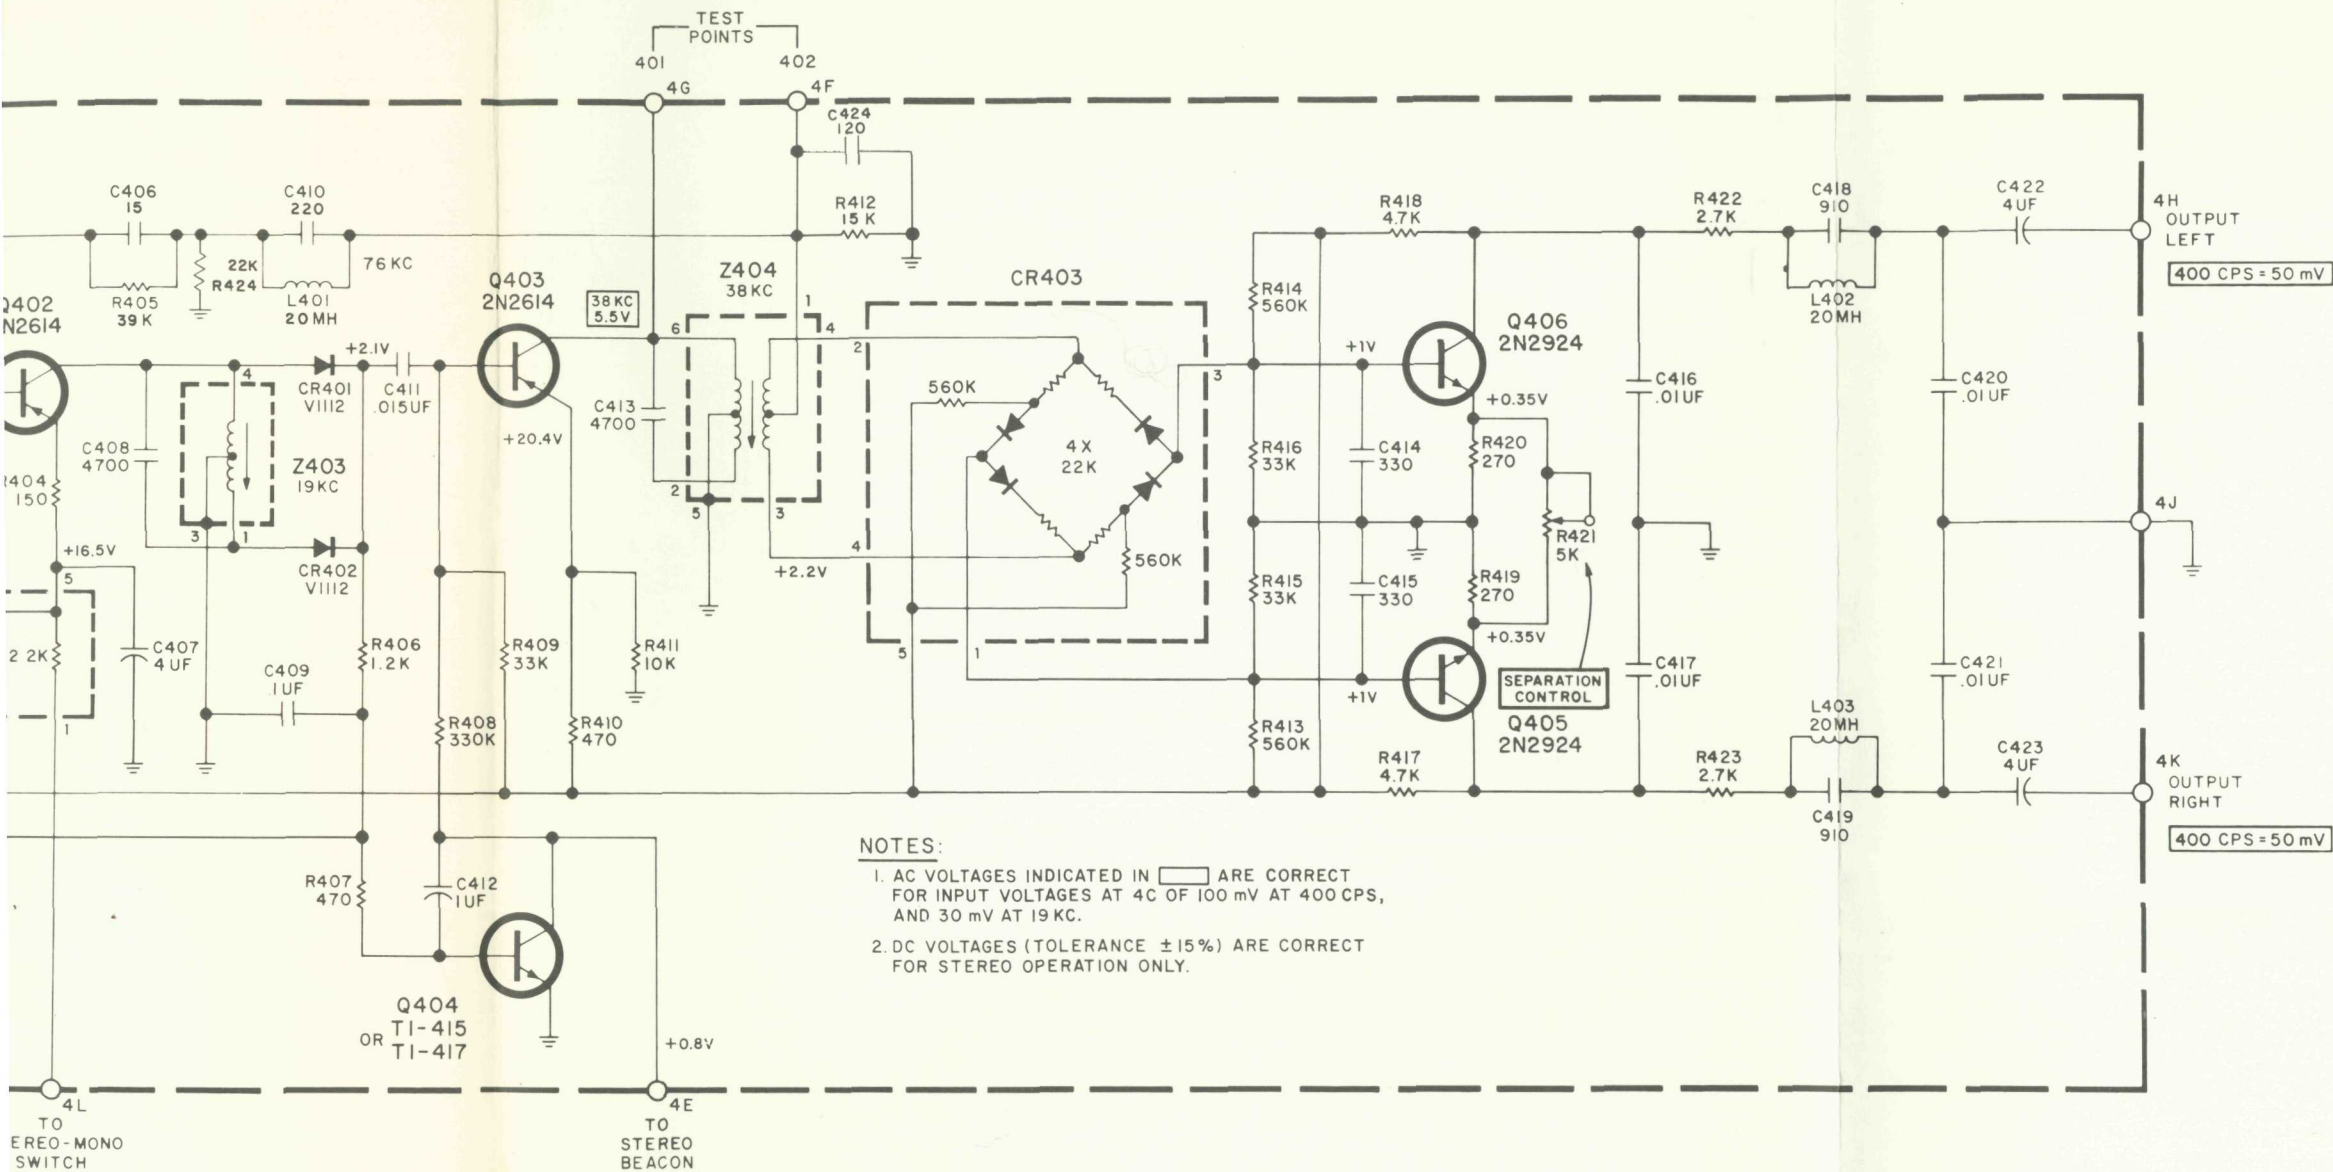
TEST POINTS
401
402
4G
4F
C424
120
R412
15 K
C406
15
C410
220
22K
R424
76 KC
R405
39 K
L401
20 MH
Q402
N2614
Q403
2N2614
38 KC
5.5V
Z404
38 KC
1
6
4
CR403
R418
4.7K
R422
2.7K
C418
910
C422
4 UF
4H
OUTPUT
LEFT
400 CPS = 50 mV
R414
560K
L402
20 MH
Q406
2N2924
+2.1V
4
CR401
V1112
C411
.015UF
+20.4V
C413
4700
2
3
560K
4 X
22K
+1V
+0.35V
C416
.01 UF
C420
.01 UF
C408
4700
Z403
19 KC
R416
33K
C414
330
R420
270
R404
150
3
1
2
5
3
4
560K
R421
5K
4J
+16.5V
CR402
V1112
+2.2V
R415
33K
C415
330
R419
270
5
+0.35V
2 2K
C407
4 UF
C409
1 UF
R406
1.2K
R409
33K
R411
10K
5
1
SEPARATION CONTROL
C417
.01 UF
C421
.01 UF
+1V
Q405
2N2924
L403
20 MH
1
R408
330K
R410
470
R413
560K
R417
4.7K
R423
2.7K
C423
4 UF
4K
OUTPUT
RIGHT
C419
910
400 CPS = 50 mV
NOTES:
1. AC VOLTAGES INDICATED IN ☐ ARE CORRECT FOR INPUT VOLTAGES AT 4C OF 100 mV AT 400 CPS, AND 30 mV AT 19 KC.
2. DC VOLTAGES (TOLERANCE ±15%) ARE CORRECT FOR STEREO OPERATION ONLY.
R407
470
C412
1 UF
Q404
TI-415
OR TI-417
+0.8V
4L
TO
EREO-MONO
SWITCH
4E
TO
STEREO
BEACON